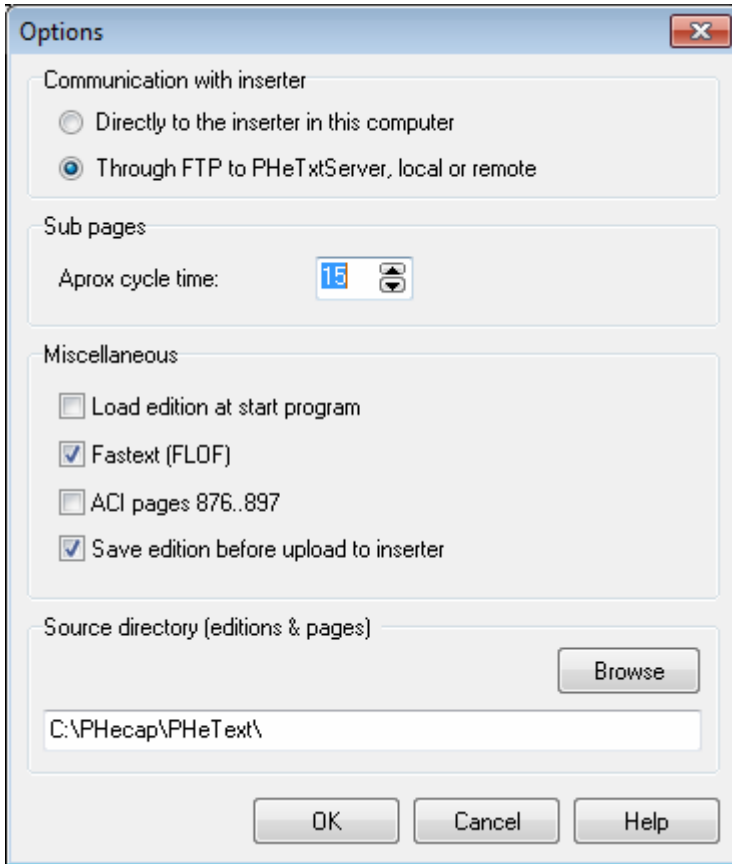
Options

Communication with inserter

Directly to the inserter in this computer

Through FTP to PHeTxtServer, local or remote

Sub pages

Aprox cycle time: 15

Miscellaneous

Load edition at start program

Fastext (FLOF)

ACI pages 876..897

Save edition before upload to inserter

Source directory (editions & pages)

Browse

C:\PHecap\PHeText\

OK

Cancel

Help